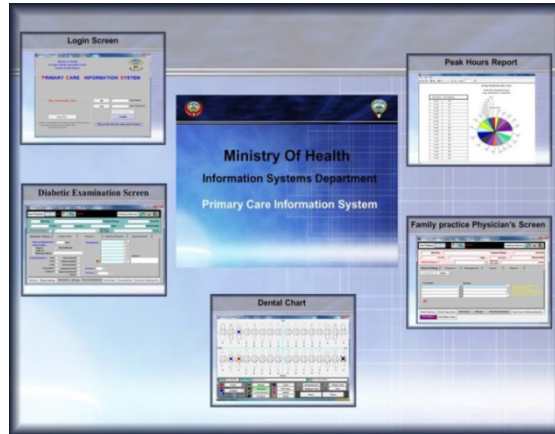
Login Screen

PRIMARY CARE INFORMATION SYSTEM

Peak Hours Report

Ministry Of Health

Information Systems Department

Primary Care Information System

Diabetic Examination Screen

Family practice Physician's Screen

Dental Chart